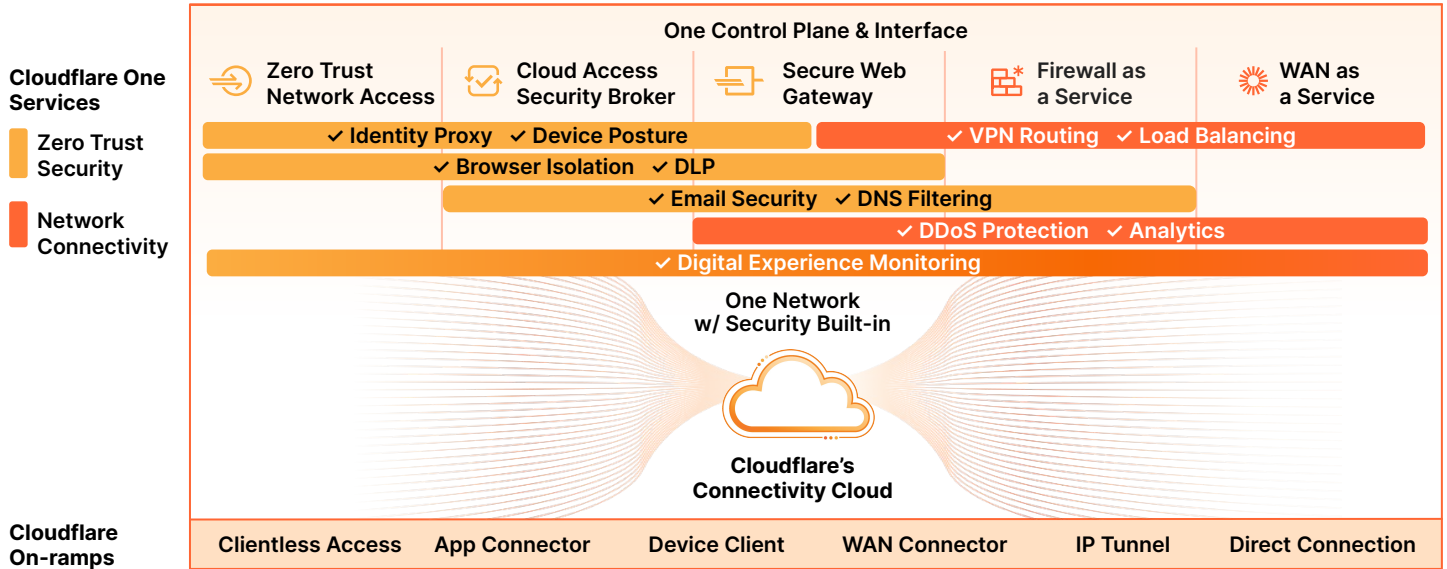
Cloudflare One Services

Zero Trust Security

Network Connectivity

One Control Plane & Interface

Zero Trust Network Access

Cloud Access Security Broker

Secure Web Gateway

Firewall as a Service

WAN as a Service

✓ Identity Proxy ✓ Device Posture

✓ VPN Routing ✓ Load Balancing

✓ Browser Isolation ✓ DLP

✓ Email Security ✓ DNS Filtering

✓ DDoS Protection ✓ Analytics

✓ Digital Experience Monitoring

One Network w/ Security Built-in

Cloudflare's Connectivity Cloud

Cloudflare On-ramps

| Clientless Access | App Connector | Device Client | WAN Connector | IP Tunnel | Direct Connection |
|---|---|---|---|---|---|